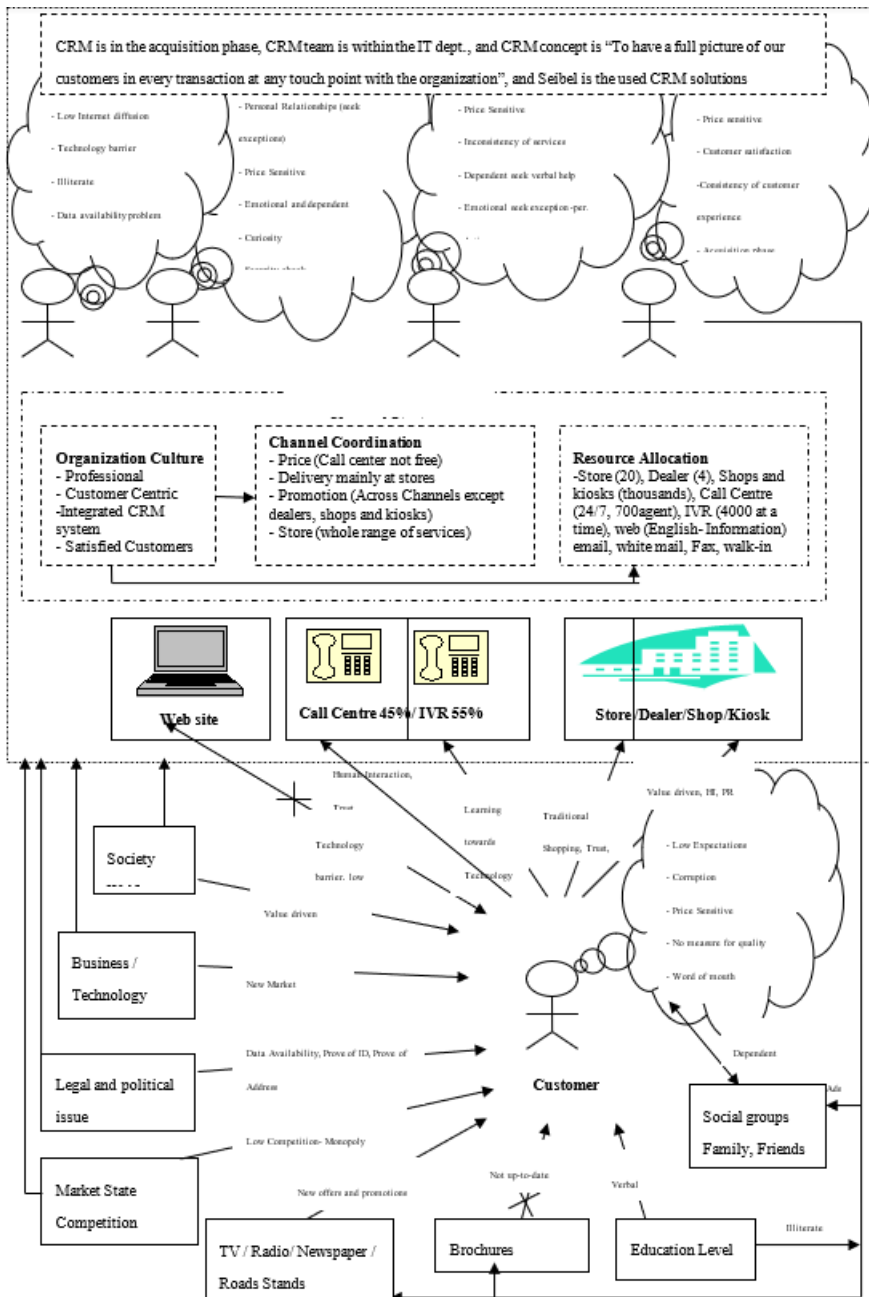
CRM is in the acquisition phase, CRM team is within the IT dept., and CRM concept is "To have a full picture of our customers in every transaction at any touch point with the organization", and Seibel is the used CRM solutions

- Low Internet diffusion
- Technology barrier
- Illiterate
- Data availability problem

- Personal Relationships (seek exceptions)
- Price Sensitive
- Emotional and dependent
- Curiosity
- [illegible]

- Price Sensitive
- Inconsistency of services
- Dependent seek verbal help
- Emotional seek exception-per.
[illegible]

- Price sensitive
- Customer satisfaction
-Consistency of customer experience
- Acquisition phase

Organization Culture
- Professional
- Customer Centric
-Integrated CRM system
- Satisfied Customers

Channel Coordination
- Price (Call center not free)
- Delivery mainly at stores
- Promotion (Across Channels except dealers, shops and kiosks)
- Store (whole range of services)

Resource Allocation
-Store (20), Dealer (4), Shops and kiosks (thousands), Call Centre (24/7, 700agent), IVR (4000 at a time), web (English- Information) email, white mail, Fax, walk-in

Web site

Call Centre 45%/ IVR 55%

Store/Dealer/Shop/Kiosk

Human Interaction, Trust

Technology barrier. low

Learning towards Technology

Traditional Shopping, Trust,

Value driven, PR, PR

- Low Expectations
- Corruption
- Price Sensitive
- No measure for quality
- Word of mouth

Society

Value driven

Business / Technology

New Market

Legal and political issue

Data Availability, Prove of ID, Prove of Address

Customer

Dependent

Ads

Social groups Family, Friends

Low Competition- Monopoly

Market State Competition

New offers and promotions

Not up-to-date

Verbal

TV / Radio / Newspaper / Roads Stands

Brochures

Education Level

Illiterate